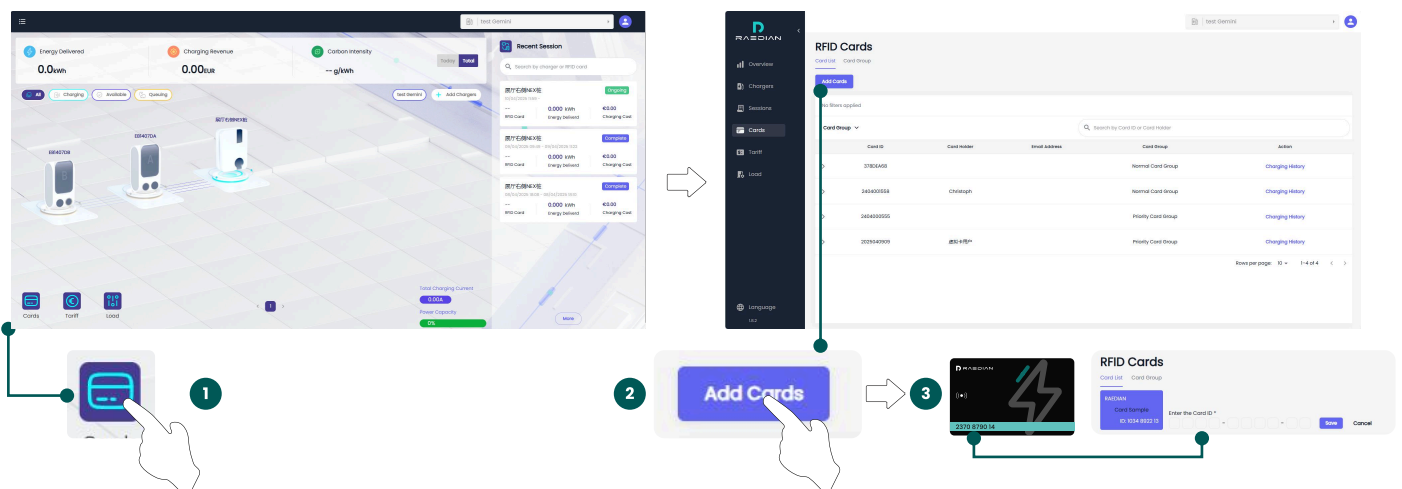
test Gemini

Energy Delivered
0.0kWh

Charging Revenue
0.00EUR

Carbon Intensity
-- g/kWh

Today Total

Recent Session

Search by charger or RFID card

All Charging Available Queuing

test Gemini Add Chargers

EB14GTD8

EB14G7DA

展厅右侧NEX桩

展厅右侧NEX桩
Ongoing
---
RFID Card
0.000 kWh
Energy Delivered
€0.00
Charging Cost

展厅右侧NEX桩
Complete
---
RFID Card
0.000 kWh
Energy Delivered
€0.00
Charging Cost

展厅右侧NEX桩
Complete
---
RFID Card
0.000 kWh
Energy Delivered
€0.00
Charging Cost

Cards Tariff Load

1

Total Charging Current
0.00A
Power Capacity
0%

More

1

RAEDIAN

Overview
Chargers
Sessions
Cards
Tariff
Load

Language

test Gemini

RFID Cards
Card List Card Group

Add Cards

No filters applied

Card Group

Search by Card ID or Card Holder

| Card ID | Card Holder | Email Address | Card Group | Action |
|---|---|---|---|---|
| 378DEA68 | | | Normal Card Group | Charging History |
| 2404001558 | Christoph | | Normal Card Group | Charging History |
| 2404000555 | | | Priority Card Group | Charging History |
| 2025040505 | 虚拟卡用户 | | Priority Card Group | Charging History |

Rows per page: 10 1-4 of 4

2

Add Cards

3

RAEDIAN

2370 8790 14

RFID Cards
Card List Card Group

RAEDIAN
Card Sample
ID: 1034 8932 13

Enter the Card ID *

Save Cancel